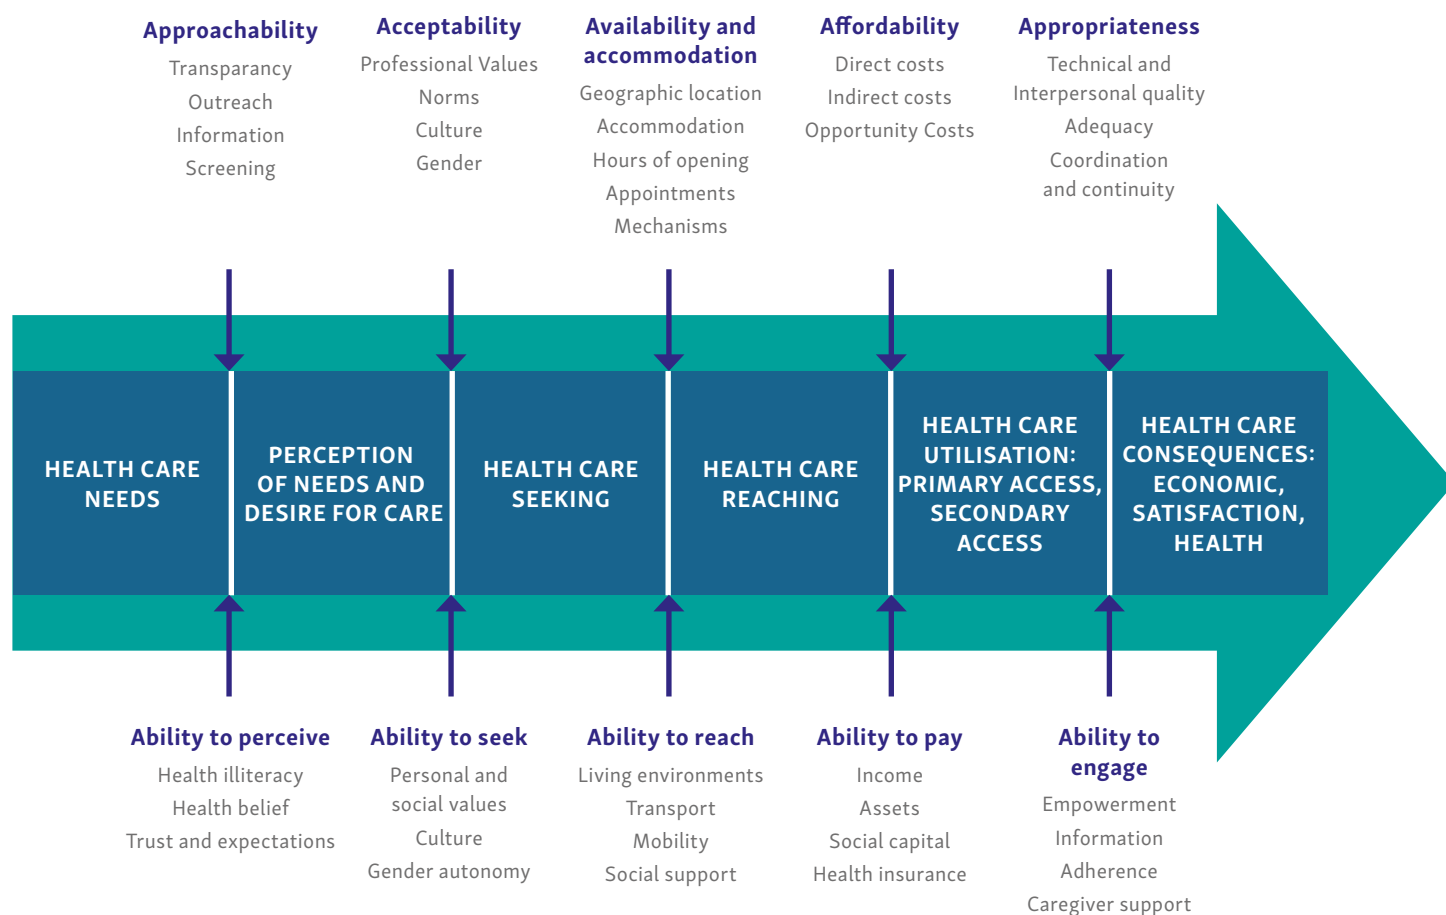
Approachability
Transparancy
Outreach
Information
Screening

Acceptability
Professional Values
Norms
Culture
Gender

Availability and accommodation
Geographic location
Accommodation
Hours of opening
Appointments
Mechanisms

Affordability
Direct costs
Indirect costs
Opportunity Costs

Appropriateness
Technical and Interpersonal quality
Adequacy
Coordination and continuity

HEALTH CARE NEEDS

PERCEPTION OF NEEDS AND DESIRE FOR CARE

HEALTH CARE SEEKING

HEALTH CARE REACHING

HEALTH CARE UTILISATION: PRIMARY ACCESS, SECONDARY ACCESS

HEALTH CARE CONSEQUENCES: ECONOMIC, SATISFACTION, HEALTH

Ability to perceive
Health illiteracy
Health belief
Trust and expectations

Ability to seek
Personal and social values
Culture
Gender autonomy

Ability to reach
Living environments
Transport
Mobility
Social support

Ability to pay
Income
Assets
Social capital
Health insurance

Ability to engage
Empowerment
Information
Adherence
Caregiver support